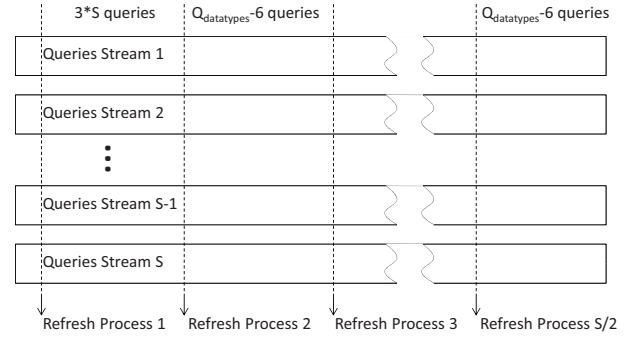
3*S queries $Q_{datatypes}$-6 queries $Q_{datatypes}$-6 queries

Queries Stream 1

Queries Stream 2

⋮

Queries Stream S-1

Queries Stream S

Refresh Process 1 Refresh Process 2 Refresh Process 3 Refresh Process S/2